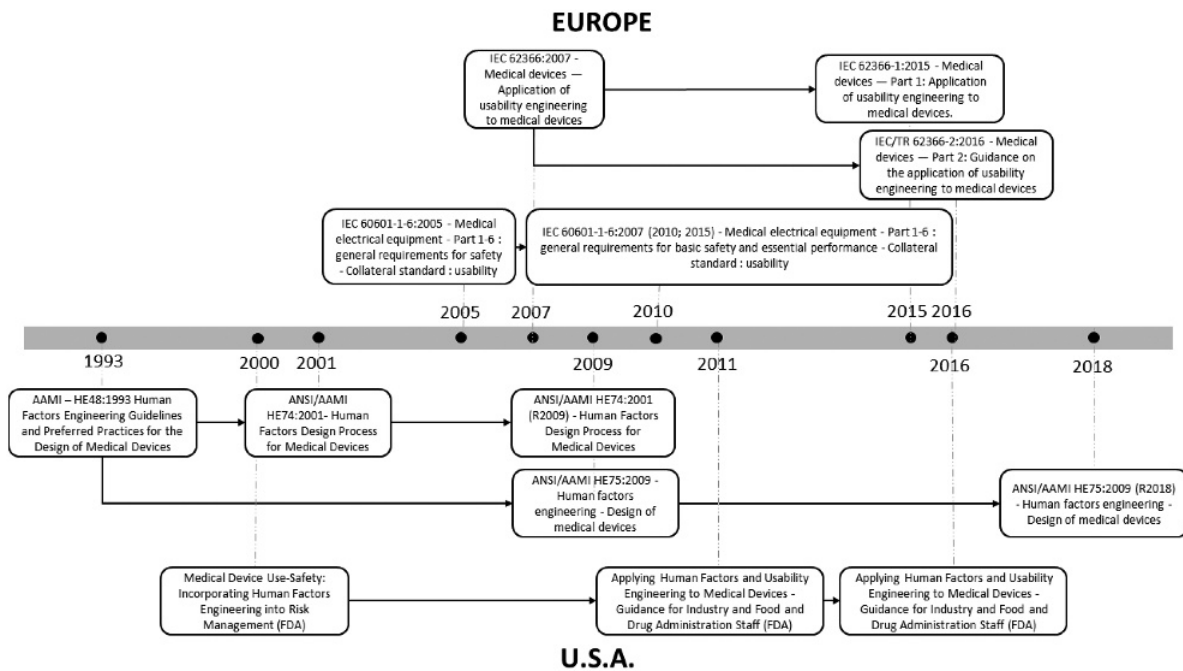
EUROPE

IEC 62366:2007 - Medical devices — Application of usability engineering to medical devices

IEC 62366-1:2015 - Medical devices — Part 1: Application of usability engineering to medical devices.

IEC/TR 62366-2:2016 - Medical devices — Part 2: Guidance on the application of usability engineering to medical devices

IEC 60601-1-6:2005 - Medical electrical equipment - Part 1-6 : general requirements for safety - Collateral standard : usability

IEC 60601-1-6:2007 (2010; 2015) - Medical electrical equipment - Part 1-6 : general requirements for basic safety and essential performance - Collateral standard : usability

2005 2007 2010 2015 2016

1993 2000 2001 2009 2011 2016 2018

AAMI – HE48:1993 Human Factors Engineering Guidelines and Preferred Practices for the Design of Medical Devices

ANSI/AAMI HE74:2001- Human Factors Design Process for Medical Devices

ANSI/AAMI HE74:2001 (R2009) - Human Factors Design Process for Medical Devices

ANSI/AAMI HE75:2009 - Human factors engineering - Design of medical devices

ANSI/AAMI HE75:2009 (R2018) - Human factors engineering - Design of medical devices

Medical Device Use-Safety: Incorporating Human Factors Engineering into Risk Management (FDA)

Applying Human Factors and Usability Engineering to Medical Devices - Guidance for Industry and Food and Drug Administration Staff (FDA)

Applying Human Factors and Usability Engineering to Medical Devices - Guidance for Industry and Food and Drug Administration Staff (FDA)

U.S.A.